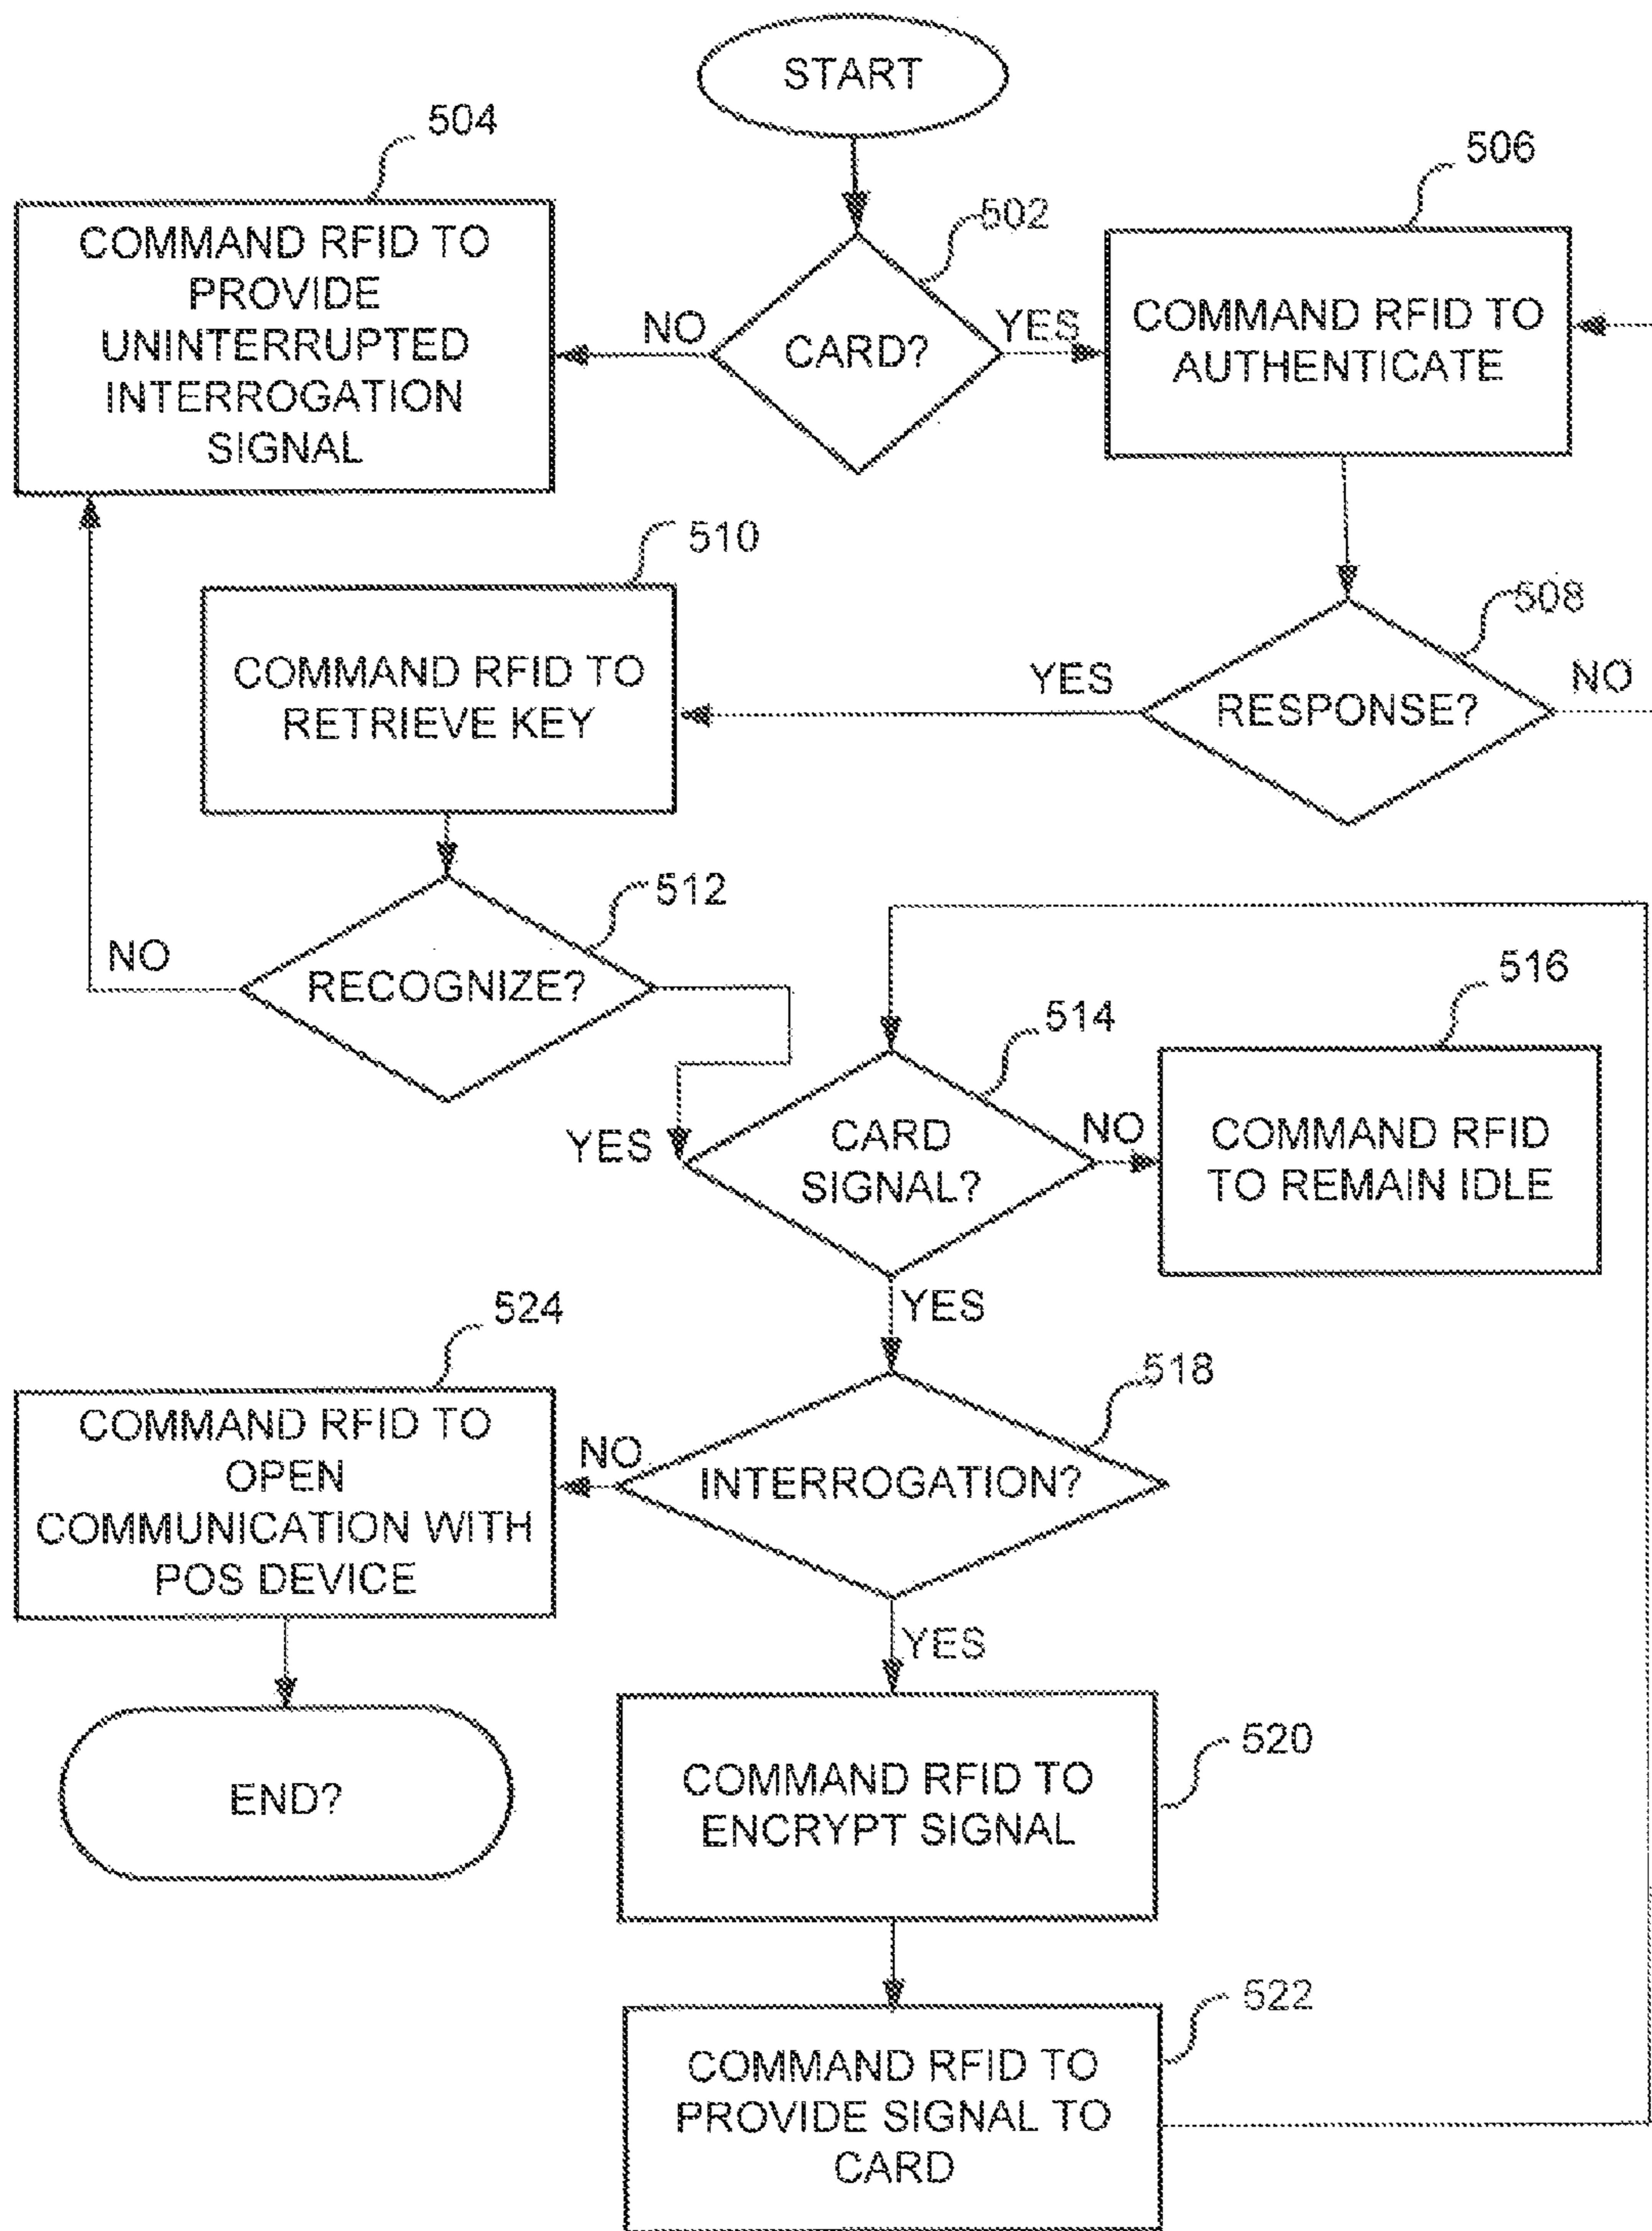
START

504

COMMAND RFID TO PROVIDE UNINTERRUPTED INTERROGATION SIGNAL

502

NO

CARD?

YES

506

COMMAND RFID TO AUTHENTICATE

510

COMMAND RFID TO RETRIEVE KEY

YES

508

RESPONSE?

NO

512

NO

RECOGNIZE?

516

514

YES

CARD SIGNAL?

NO

COMMAND RFID TO REMAIN IDLE

YES

524

COMMAND RFID TO OPEN COMMUNICATION WITH POS DEVICE

NO

518

INTERROGATION?

YES

END?

COMMAND RFID TO ENCRYPT SIGNAL

520

522

COMMAND RFID TO PROVIDE SIGNAL TO CARD